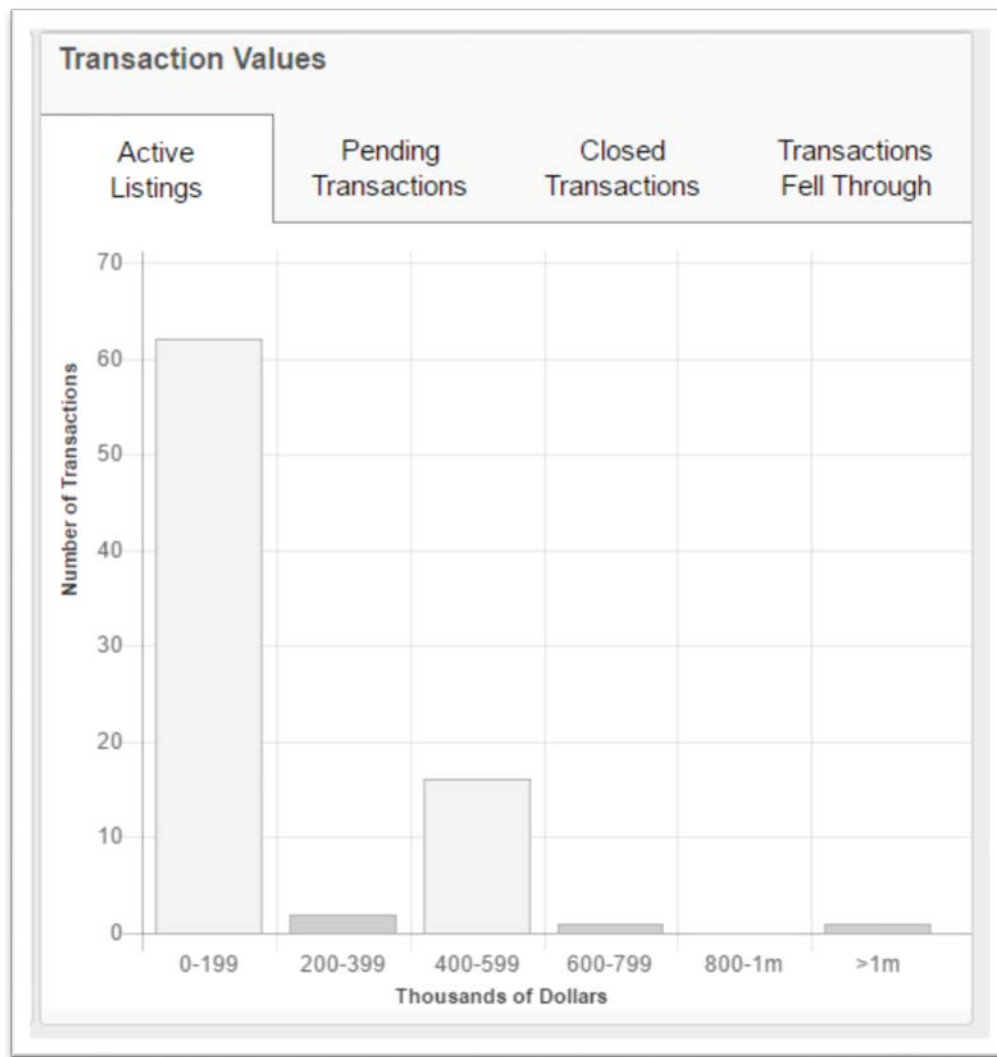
Transaction Values

Active Listings
Pending Transactions
Closed Transactions
Transactions Fell Through

70
60
50
40
30
20
10
0

Number of Transactions

0-199
200-399
400-599
600-799
800-1m
>1m

Thousands of Dollars